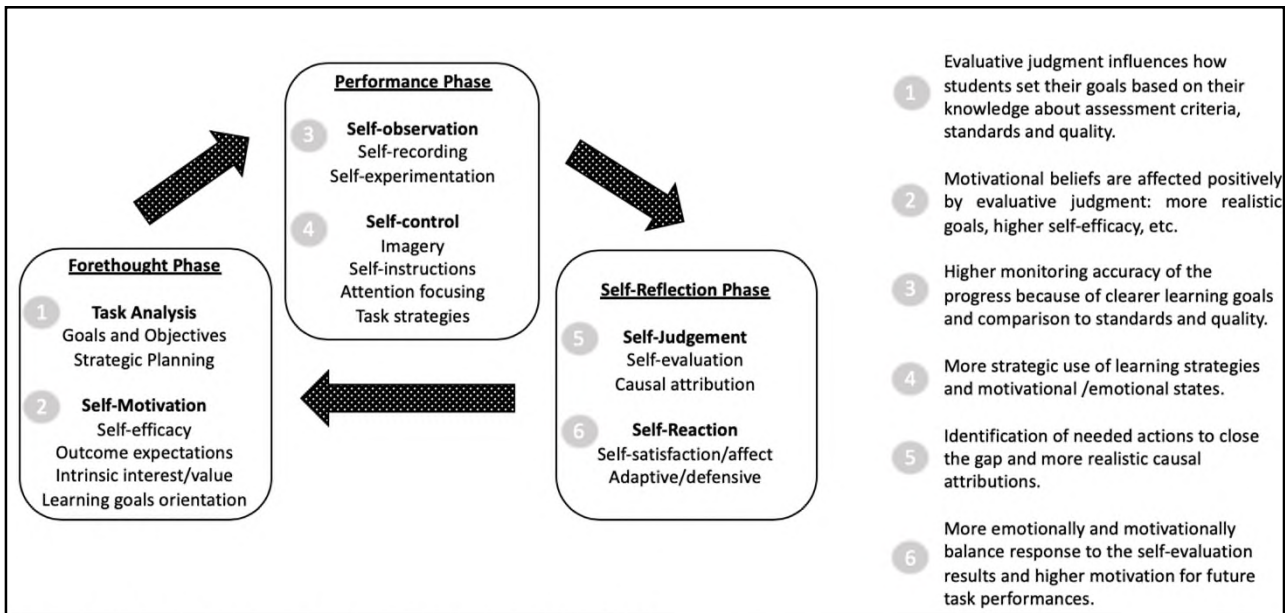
Performance Phase

3 Self-observation
Self-recording
Self-experimentation

4 Self-control
Imagery
Self-instructions
Attention focusing
Task strategies

Forethought Phase

1 Task Analysis
Goals and Objectives
Strategic Planning

2 Self-Motivation
Self-efficacy
Outcome expectations
Intrinsic interest/value
Learning goals orientation

Self-Reflection Phase

5 Self-Judgement
Self-evaluation
Causal attribution

6 Self-Reaction
Self-satisfaction/affect
Adaptive/defensive

1 Evaluative judgment influences how students set their goals based on their knowledge about assessment criteria, standards and quality.

2 Motivational beliefs are affected positively by evaluative judgment: more realistic goals, higher self-efficacy, etc.

3 Higher monitoring accuracy of the progress because of clearer learning goals and comparison to standards and quality.

4 More strategic use of learning strategies and motivational /emotional states.

5 Identification of needed actions to close the gap and more realistic causal attributions.

6 More emotionally and motivationally balance response to the self-evaluation results and higher motivation for future task performances.